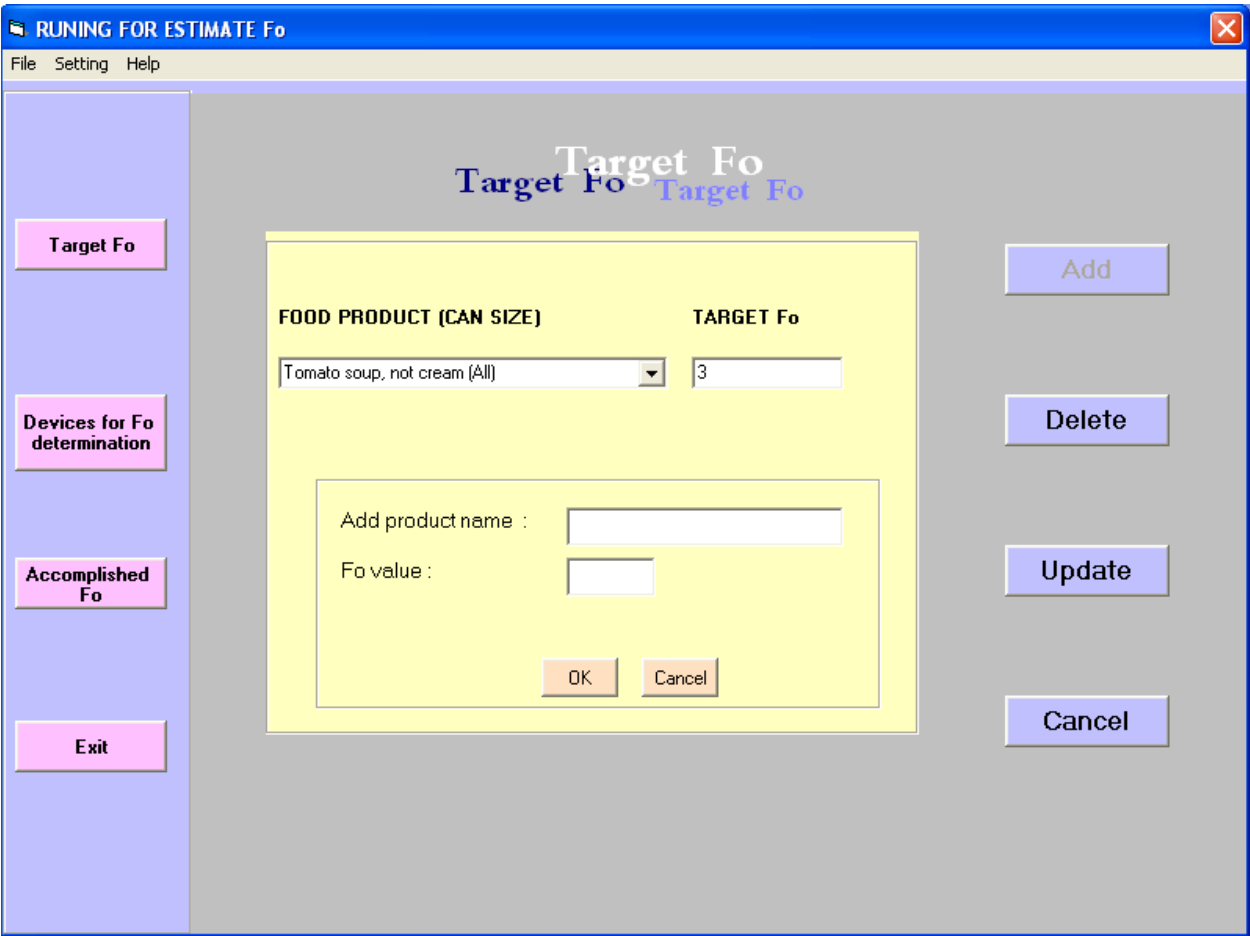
RUNING FOR ESTIMATE Fo

File Setting Help

Target Fo Target Fo Target Fo

Target Fo

Devices for Fo determination

Accomplished Fo

Exit

FOOD PRODUCT (CAN SIZE)

TARGET Fo

Tomato soup, not cream (All)

3

Add product name :

Fo value :

OK

Cancel

Add

Delete

Update

Cancel